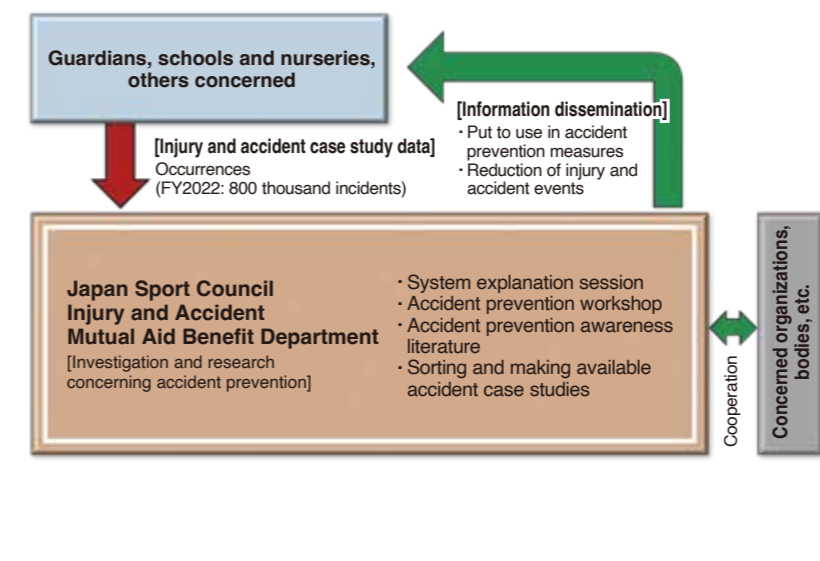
Guardians, schools and nurseries, others concerned

[Information dissemination]
· Put to use in accident prevention measures
· Reduction of injury and accident events

[Injury and accident case study data]
Occurrences
(FY2022: 800 thousand incidents)

Japan Sport Council
Injury and Accident
Mutual Aid Benefit Department
[Investigation and research concerning accident prevention]

· System explanation session
· Accident prevention workshop
· Accident prevention awareness literature
· Sorting and making available accident case studies

Cooperation

Concerned organizations, bodies, etc.